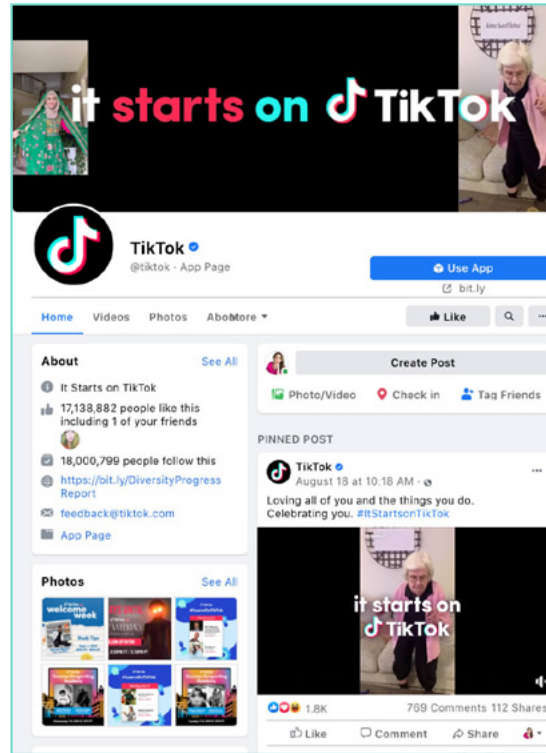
it starts on TikTok

TikTok
@tiktok · App Page

Use App
bit.ly

Home Videos Photos AboMore

Like

About See All
It Starts on TikTok
17,138,882 people like this including 1 of your friends
18,000,799 people follow this
https://bit.ly/DiversityProgress Report
feedback@tiktok.com
App Page

Photos See All
welcome week

Create Post
Photo/Video Check in Tag Friends

PINNED POST
TikTok
August 18 at 10:18 AM ·
Loving all of you and the things you do. Celebrating you. #ItStartsonTikTok

it starts on TikTok

1.8K 769 Comments 112 Shares
Like Comment Share